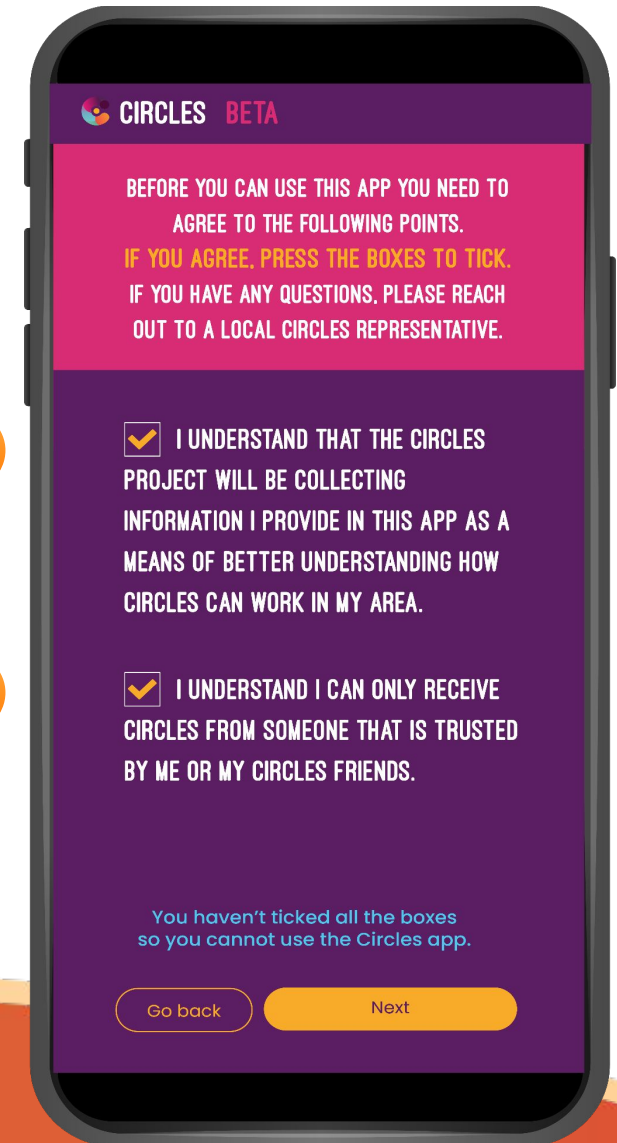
CIRCLES BETA

BEFORE YOU CAN USE THIS APP YOU NEED TO AGREE TO THE FOLLOWING POINTS.
IF YOU AGREE, PRESS THE BOXES TO TICK.
IF YOU HAVE ANY QUESTIONS, PLEASE REACH OUT TO A LOCAL CIRCLES REPRESENTATIVE.

I UNDERSTAND THAT THE CIRCLES PROJECT WILL BE COLLECTING INFORMATION I PROVIDE IN THIS APP AS A MEANS OF BETTER UNDERSTANDING HOW CIRCLES CAN WORK IN MY AREA.

I UNDERSTAND I CAN ONLY RECEIVE CIRCLES FROM SOMEONE THAT IS TRUSTED BY ME OR MY CIRCLES FRIENDS.

You haven't ticked all the boxes so you cannot use the Circles app.

Go back

Next